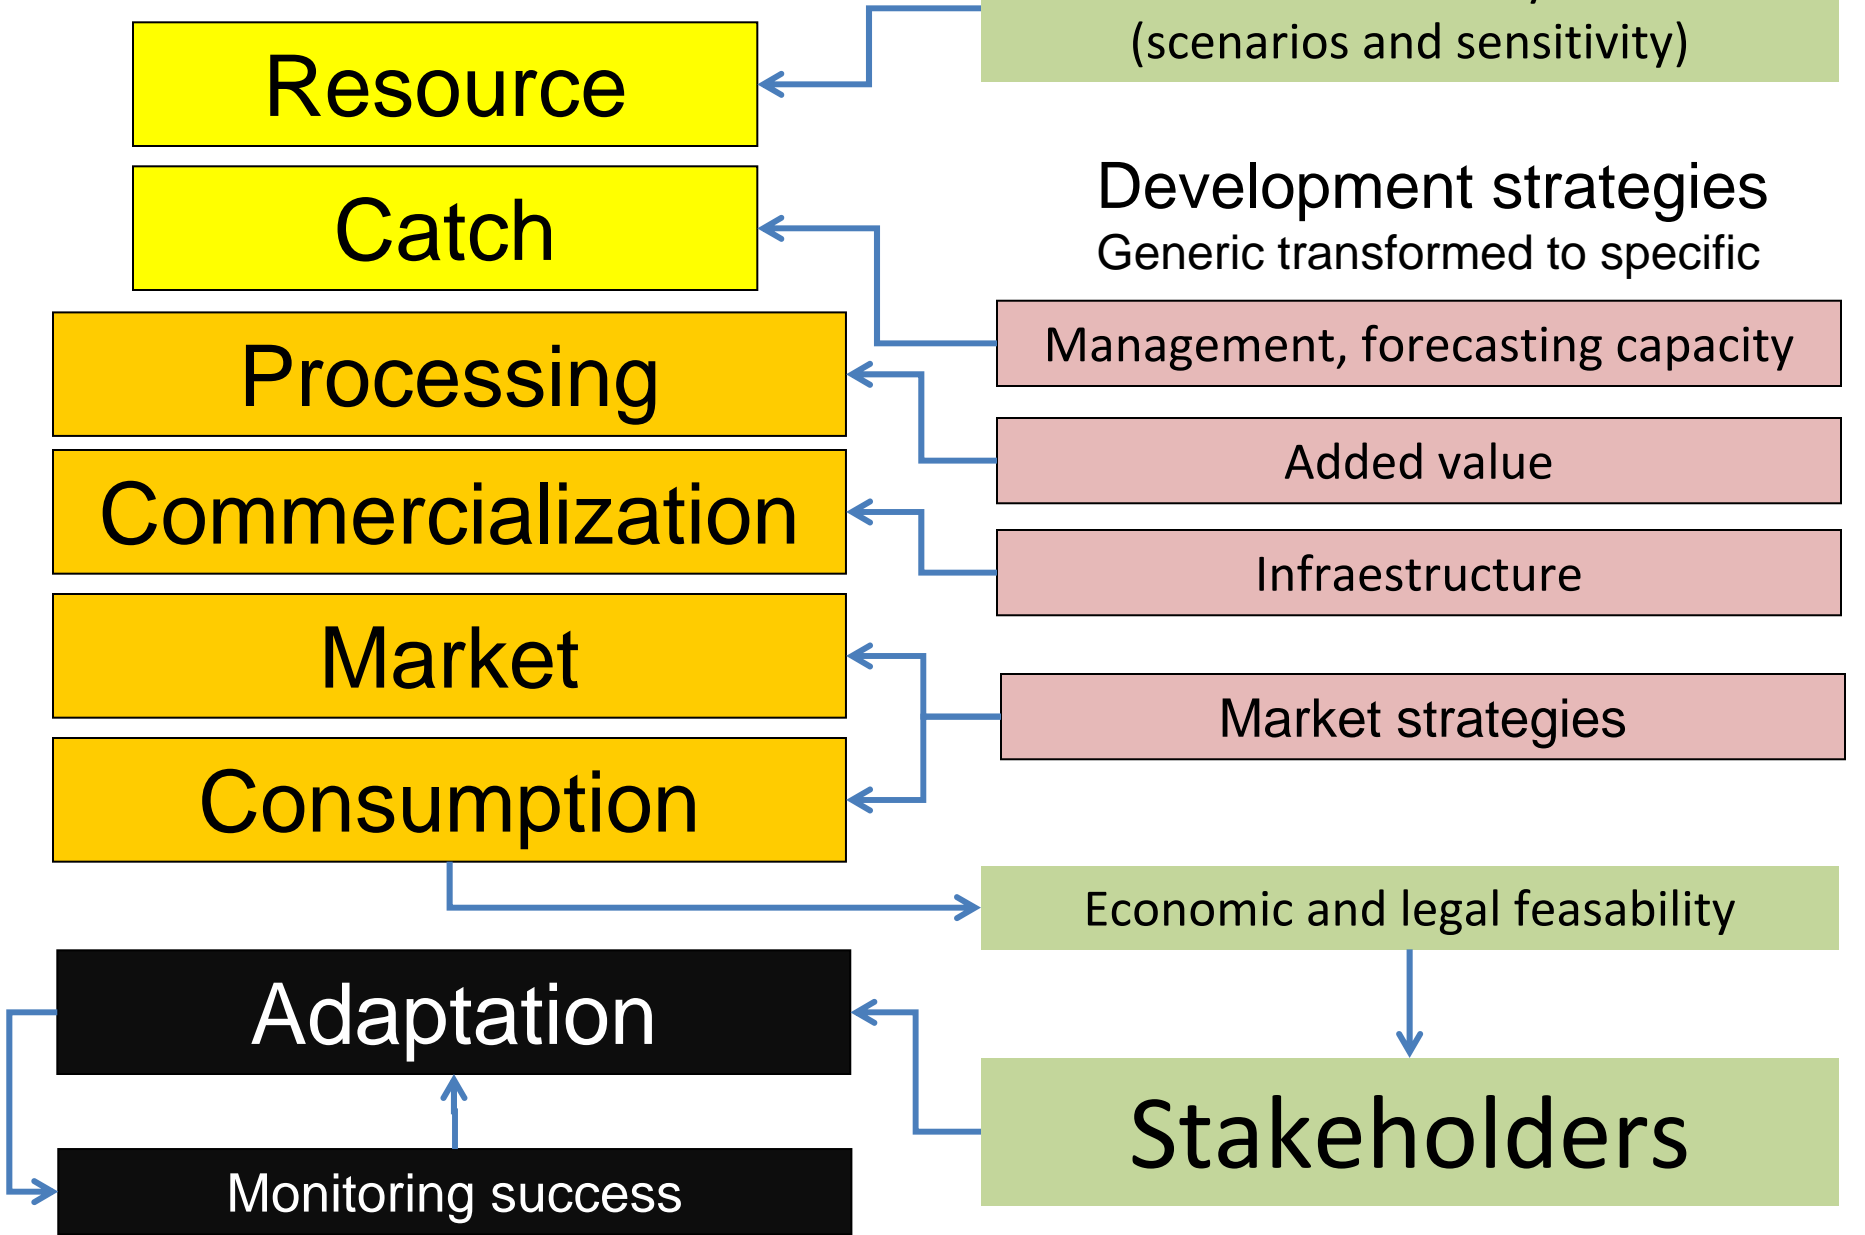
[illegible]
(scenarios and sensitivity)

Resource

Catch

Development strategies
Generic transformed to specific

Management, forecasting capacity

Processing

Added value

Commercialization

Infraestructure

Market

Market strategies

Consumption

Economic and legal feasability

Adaptation

Stakeholders

Monitoring success